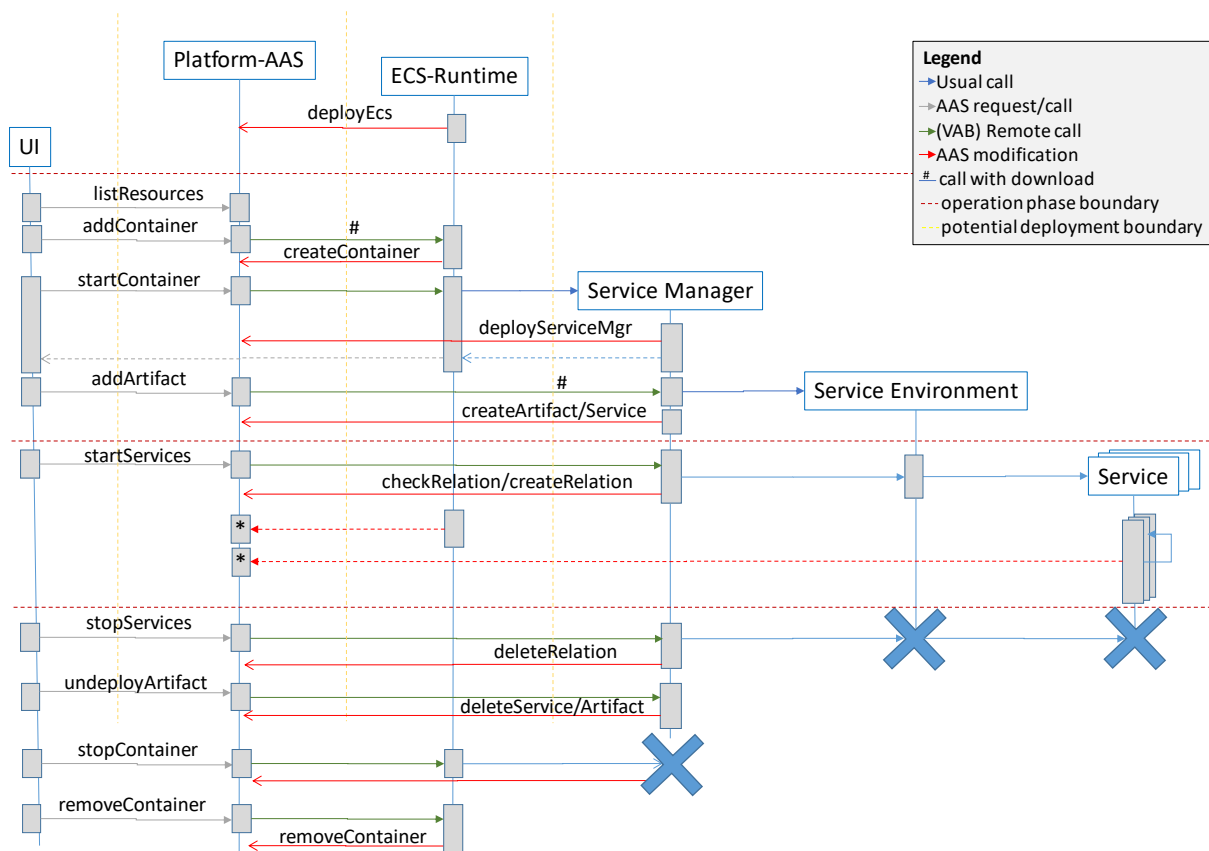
Platform-AAS

ECS-Runtime

Legend
Usual call
AAS request/call
(VAB) Remote call
AAS modification
# call with download
operation phase boundary
potential deployment boundary

deployEcs

UI

listResources

addContainer

#

createContainer

startContainer

Service Manager

deployServiceMgr

addArtifact

#

Service Environment

createArtifact/Service

startServices

checkRelation/createRelation

Service

*

*

stopServices

deleteRelation

undeployArtifact

deleteService/Artifact

stopContainer

removeContainer

removeContainer